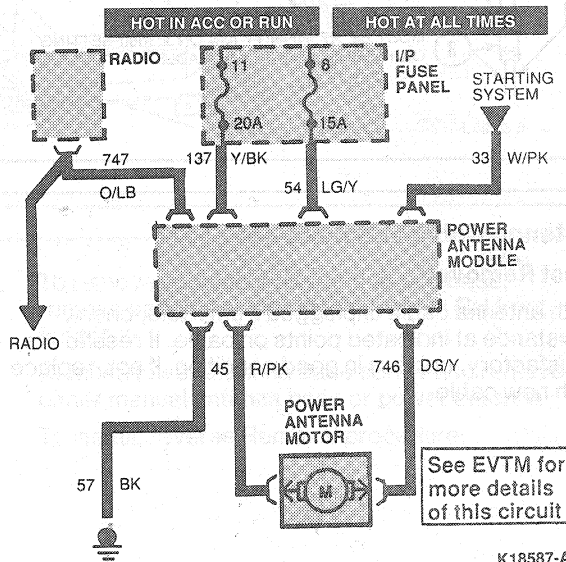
HOT IN ACC OR RUN
HOT AT ALL TIMES

RADIO

11
20A
8
15A

I/P FUSE PANEL

STARTING SYSTEM

747
O/LB
137
Y/BK
54
LG/Y
33
W/PK

POWER ANTENNA MODULE

RADIO

45
R/PK
746
DG/Y

POWER ANTENNA MOTOR

M

57
BK

See EVTM for more details of this circuit

K18587-A